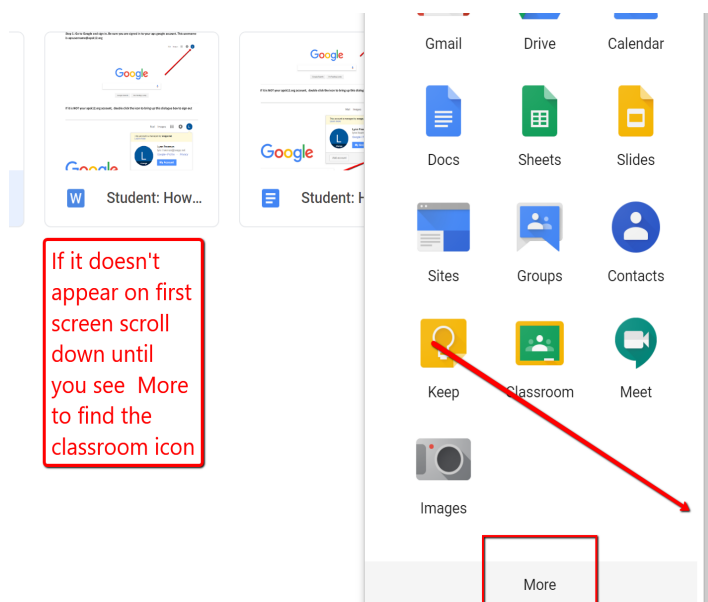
Google

Google

W Student: How...

Student: H

If it doesn't appear on first screen scroll down until you see More to find the classroom icon

Gmail
Drive
Calendar

Docs
Sheets
Slides

Sites
Groups
Contacts

Keep
Classroom
Meet

Images

More